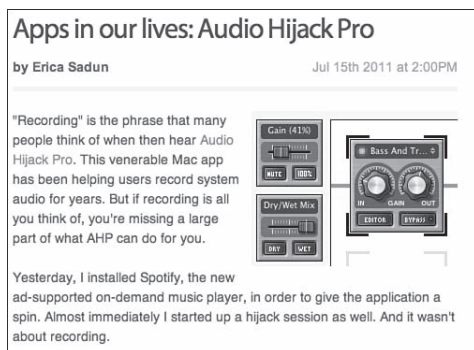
Apps in our lives: Audio Hijack Pro

by Erica Sadun

Jul 15th 2011 at 2:00PM

"Recording" is the phrase that many people think of when then hear Audio Hijack Pro. This venerable Mac app has been helping users record system audio for years. But if recording is all you think of, you're missing a large part of what AHP can do for you.

Gain (41%)
MUTE
100%
Dry/Wet Mix
DRY
WET
Bass And Tr...
IN
GAIN
OUT
EDITOR
BYPASS

Yesterday, I installed Spotify, the new ad-supported on-demand music player, in order to give the application a spin. Almost immediately I started up a hijack session as well. And it wasn't about recording.